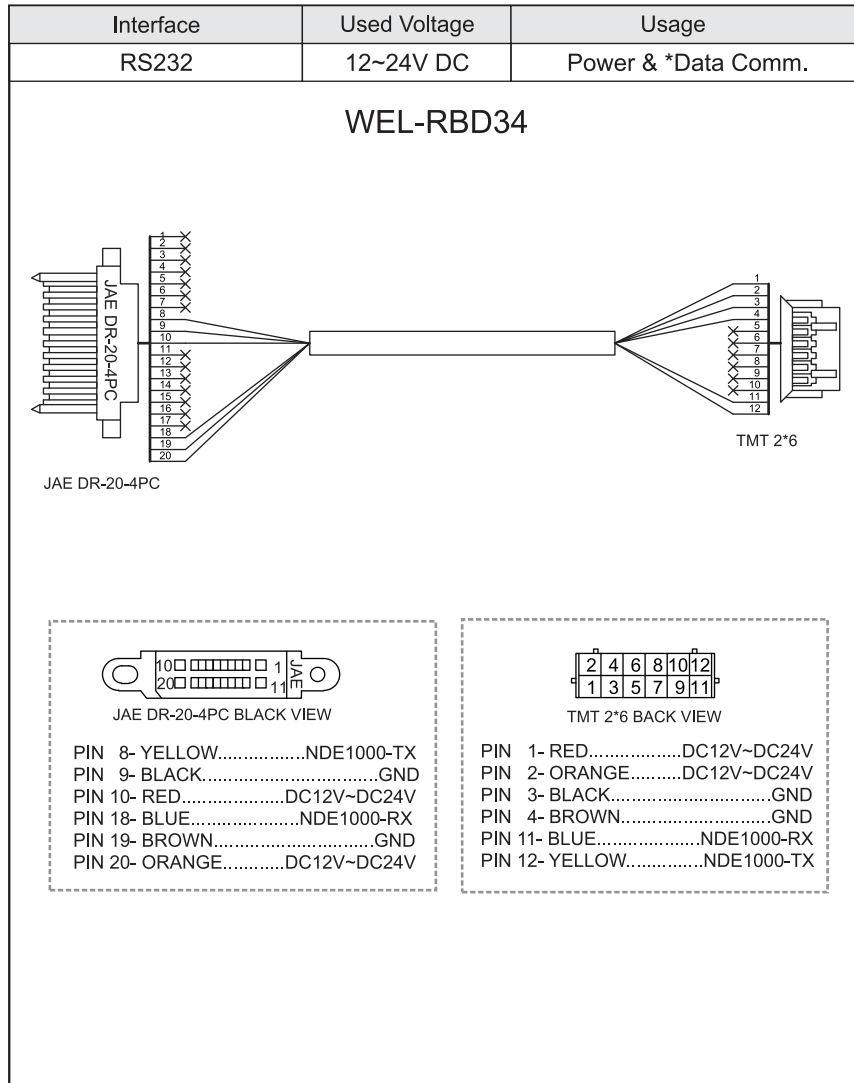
| Interface | Used Voltage | Usage |
|---|---|---|
| RS232 | 12~24V DC | Power & *Data Comm. |

WEL-RBD34

1
2
3
4
5
6
7
8
9
10
11
12
13
14
15
16
17
18
19
20

JAE DR-20-4PC

1
2
3
4
5
6
7
8
9
10
11
12

TMT 2*6

JAE DR-20-4PC

10 1
20 11
JAE

JAE DR-20-4PC BLACK VIEW

PIN 8- YELLOW.................NDE1000-TX
PIN 9- BLACK...................................GND
PIN 10- RED.....................DC12V~DC24V
PIN 18- BLUE.....................NDE1000-RX
PIN 19- BROWN...............................GND
PIN 20- ORANGE...........DC12V~DC24V

2 4 6 8 10 12
1 3 5 7 9 11

TMT 2*6 BACK VIEW

PIN 1- RED..................DC12V~DC24V
PIN 2- ORANGE..........DC12V~DC24V
PIN 3- BLACK.............................GND
PIN 4- BROWN...........................GND
PIN 11- BLUE....................NDE1000-RX
PIN 12- YELLOW...............NDE1000-TX